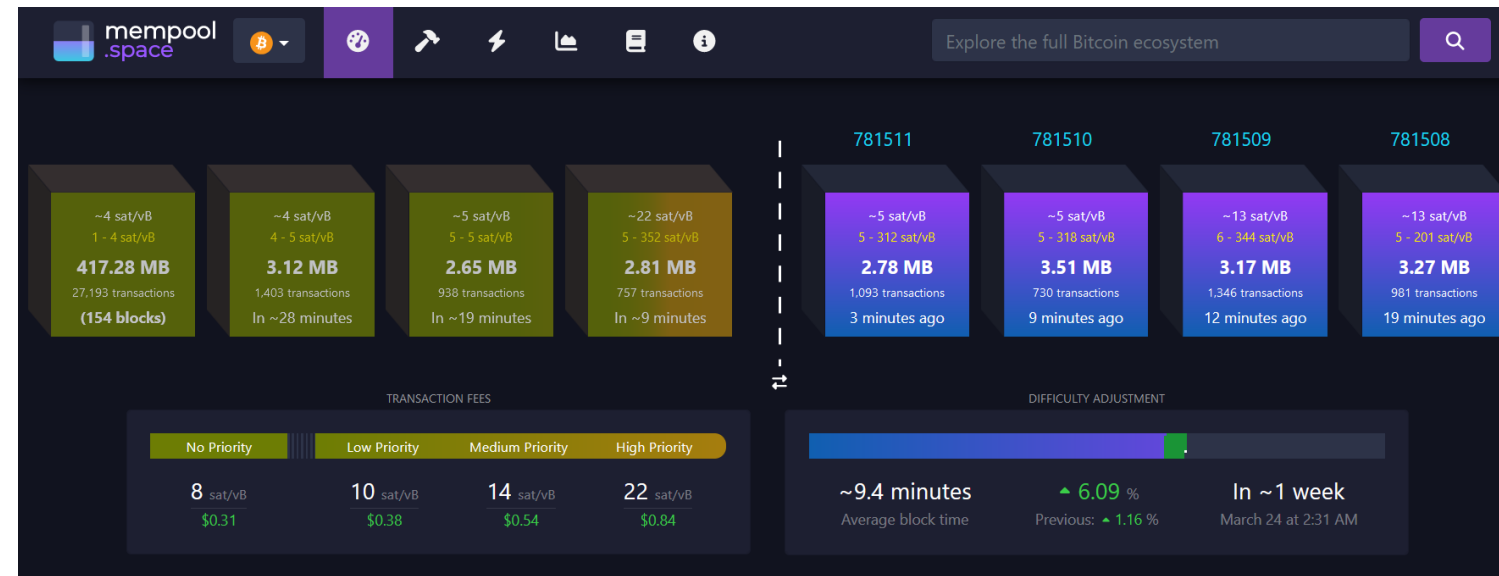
mempool .space

Explore the full Bitcoin ecosystem

~4 sat/vB
1 - 4 sat/vB
417.28 MB
27,193 transactions
(154 blocks)

~4 sat/vB
4 - 5 sat/vB
3.12 MB
1,403 transactions
In ~28 minutes

~5 sat/vB
5 - 5 sat/vB
2.65 MB
938 transactions
In ~19 minutes

~22 sat/vB
5 - 352 sat/vB
2.81 MB
757 transactions
In ~9 minutes

781511
~5 sat/vB
5 - 312 sat/vB
2.78 MB
1,093 transactions
3 minutes ago

781510
~5 sat/vB
5 - 318 sat/vB
3.51 MB
730 transactions
9 minutes ago

781509
~13 sat/vB
6 - 344 sat/vB
3.17 MB
1,346 transactions
12 minutes ago

781508
~13 sat/vB
5 - 201 sat/vB
3.27 MB
981 transactions
19 minutes ago

TRANSACTION FEES

| No Priority | Low Priority | Medium Priority | High Priority |
|---|---|---|---|
| 8 sat/vB | 10 sat/vB | 14 sat/vB | 22 sat/vB |
| $0.31 | $0.38 | $0.54 | $0.84 |

DIFFICULTY ADJUSTMENT

~9.4 minutes
Average block time

6.09 %
Previous: 1.16 %

In ~1 week
March 24 at 2:31 AM